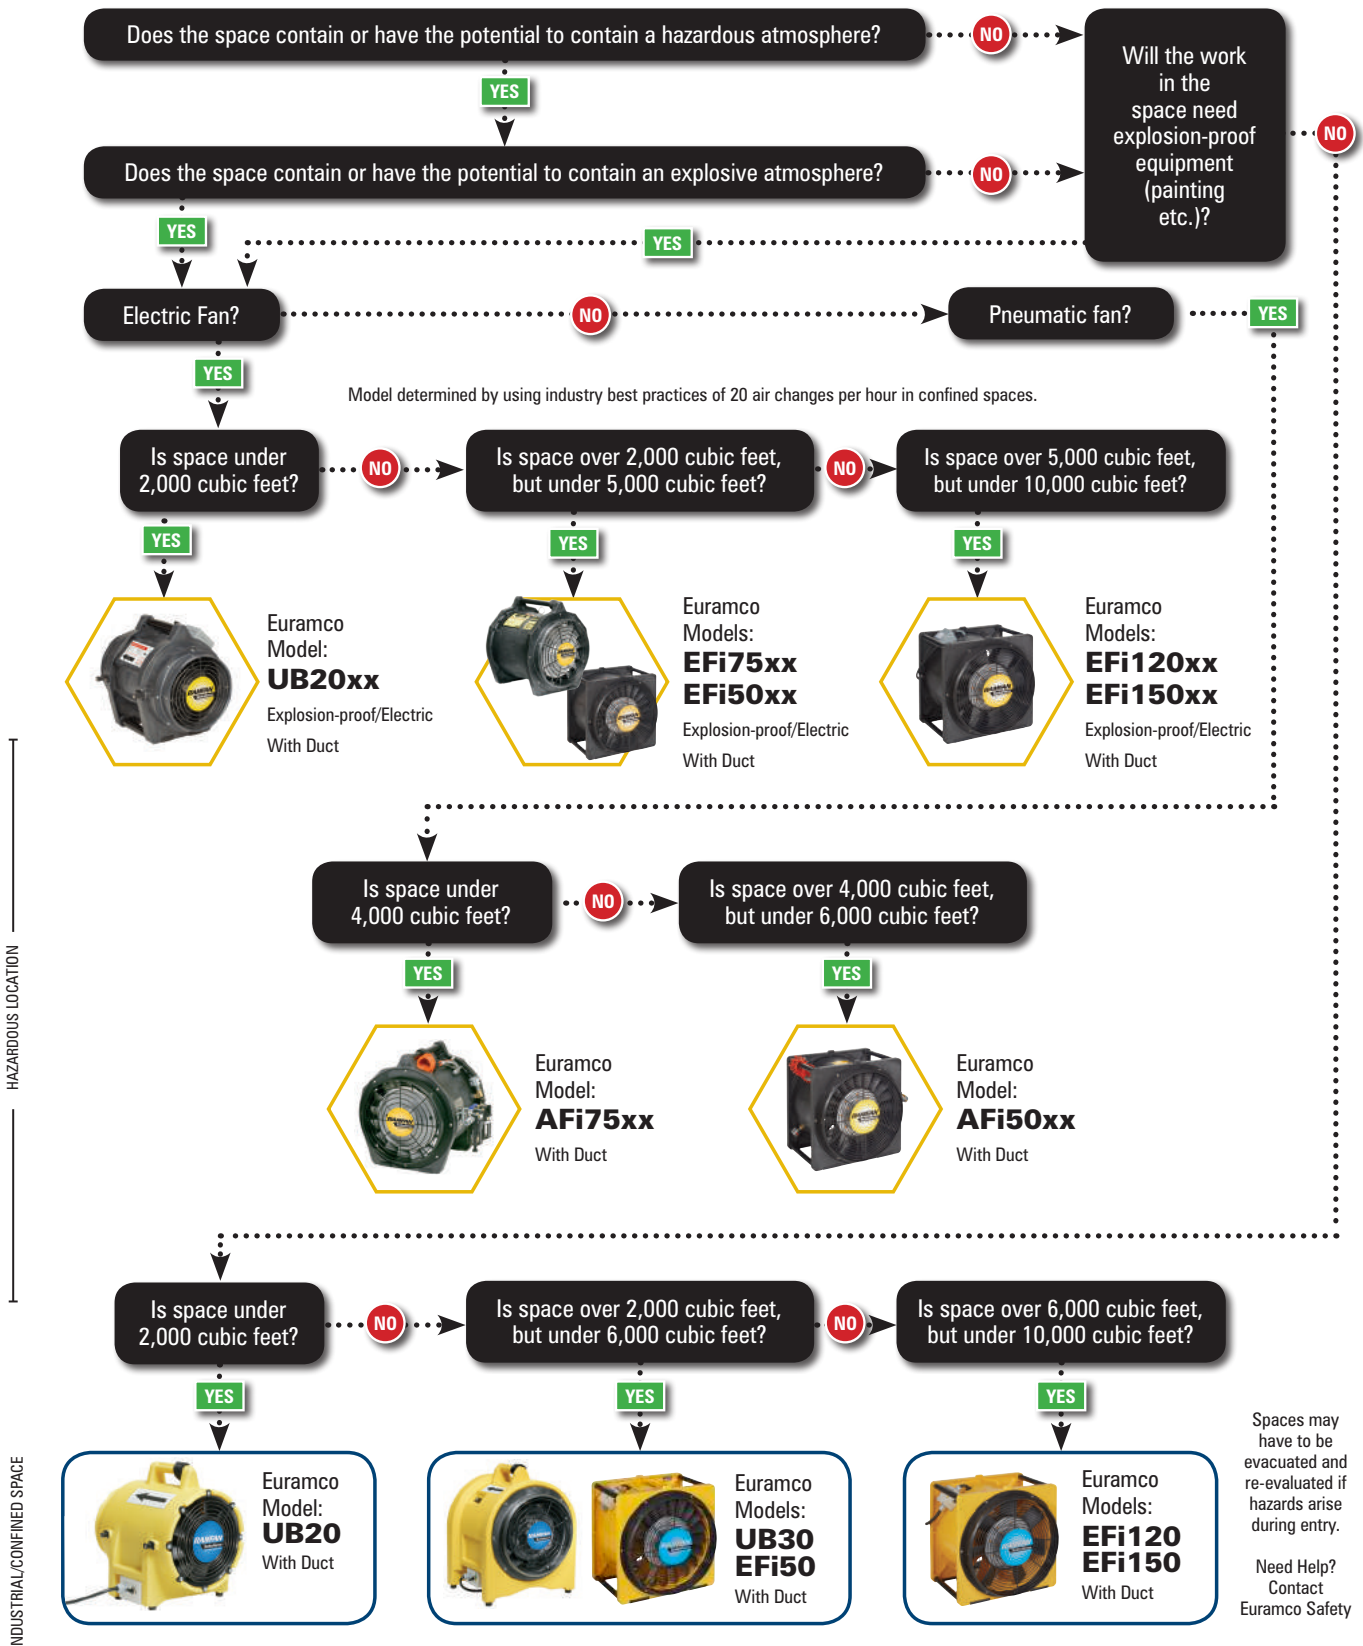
Does the space contain or have the potential to contain a hazardous atmosphere?

NO

Will the work in the space need explosion-proof equipment (painting etc.)?

NO

YES

Does the space contain or have the potential to contain an explosive atmosphere?

NO

YES

YES

Electric Fan?

NO

Pneumatic fan?

YES

YES

Model determined by using industry best practices of 20 air changes per hour in confined spaces.

Is space under 2,000 cubic feet?

NO

Is space over 2,000 cubic feet, but under 5,000 cubic feet?

NO

Is space over 5,000 cubic feet, but under 10,000 cubic feet?

YES

YES

YES

Euramco Model: UB20xx Explosion-proof/Electric With Duct

Euramco Models: EFi75xx EFi50xx Explosion-proof/Electric With Duct

Euramco Models: EFi120xx EFi150xx Explosion-proof/Electric With Duct

Is space under 4,000 cubic feet?

NO

Is space over 4,000 cubic feet, but under 6,000 cubic feet?

YES

YES

Euramco Model: AFi75xx With Duct

Euramco Model: AFi50xx With Duct

HAZARDOUS LOCATION

Is space under 2,000 cubic feet?

NO

Is space over 2,000 cubic feet, but under 6,000 cubic feet?

NO

Is space over 6,000 cubic feet, but under 10,000 cubic feet?

YES

YES

YES

Euramco Model: UB20 With Duct

Euramco Models: UB30 EFi50 With Duct

Euramco Models: EFi120 EFi150 With Duct

Spaces may have to be evacuated and re-evaluated if hazards arise during entry.

Need Help? Contact Euramco Safety

NDUSTRIAL/CONFINED SPACE